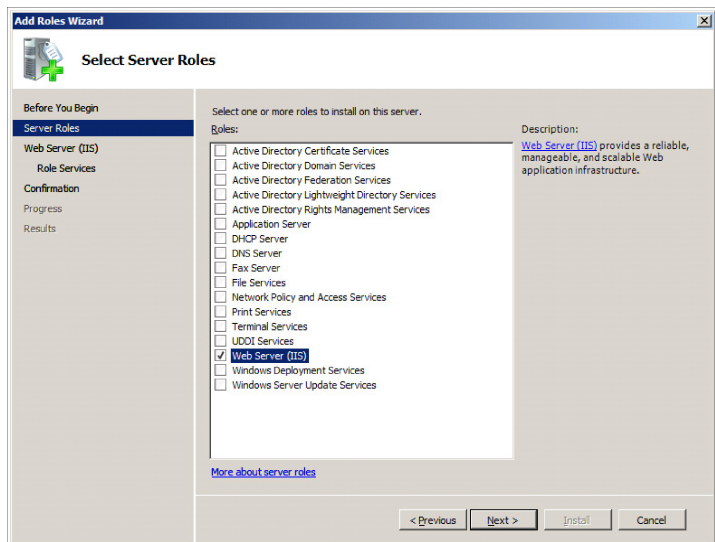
Add Roles Wizard

Select Server Roles

Before You Begin
Server Roles
Web Server (IIS)
Role Services
Confirmation
Progress
Results

Select one or more roles to install on this server.
Roles:

Active Directory Certificate Services
Active Directory Domain Services
Active Directory Federation Services
Active Directory Lightweight Directory Services
Active Directory Rights Management Services
Application Server
DHCP Server
DNS Server
Fax Server
File Services
Network Policy and Access Services
Print Services
Terminal Services
UDDI Services
Web Server (IIS)
Windows Deployment Services
Windows Server Update Services

More about server roles

Description:
Web Server (IIS) provides a reliable, manageable, and scalable Web application infrastructure.

< Previous
Next >
Install
Cancel